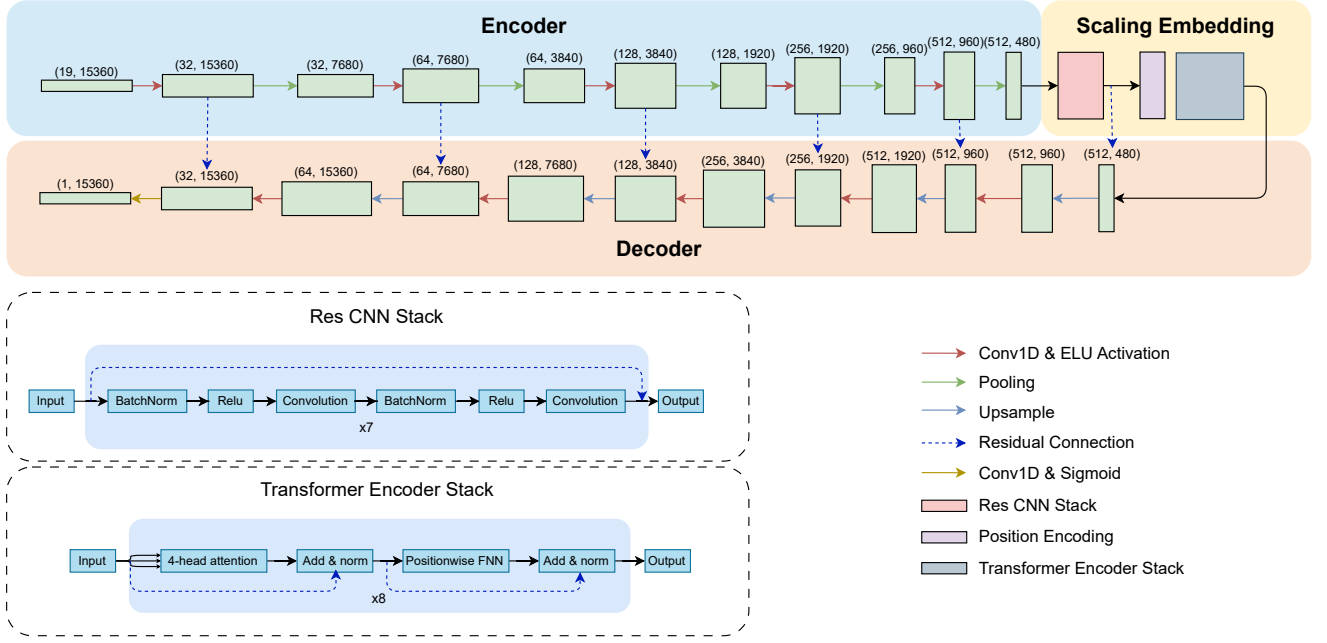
Encoder

Scaling Embedding

(19, 15360)
(32, 15360)
(32, 7680)
(64, 7680)
(64, 3840)
(128, 3840)
(128, 1920)
(256, 1920)
(256, 960)
(512, 960)
(512, 480)

(1, 15360)
(32, 15360)
(64, 15360)
(64, 7680)
(128, 7680)
(128, 3840)
(256, 3840)
(256, 1920)
(512, 1920)
(512, 960)
(512, 960)
(512, 480)

Decoder

Res CNN Stack

Input
BatchNorm
Relu
Convolution
BatchNorm
Relu
Convolution
Output
x7

Transformer Encoder Stack

Input
4-head attention
Add & norm
Positionwise FNN
Add & norm
Output
x8

Conv1D & ELU Activation
Pooling
Upsample
Residual Connection
Conv1D & Sigmoid
Res CNN Stack
Position Encoding
Transformer Encoder Stack